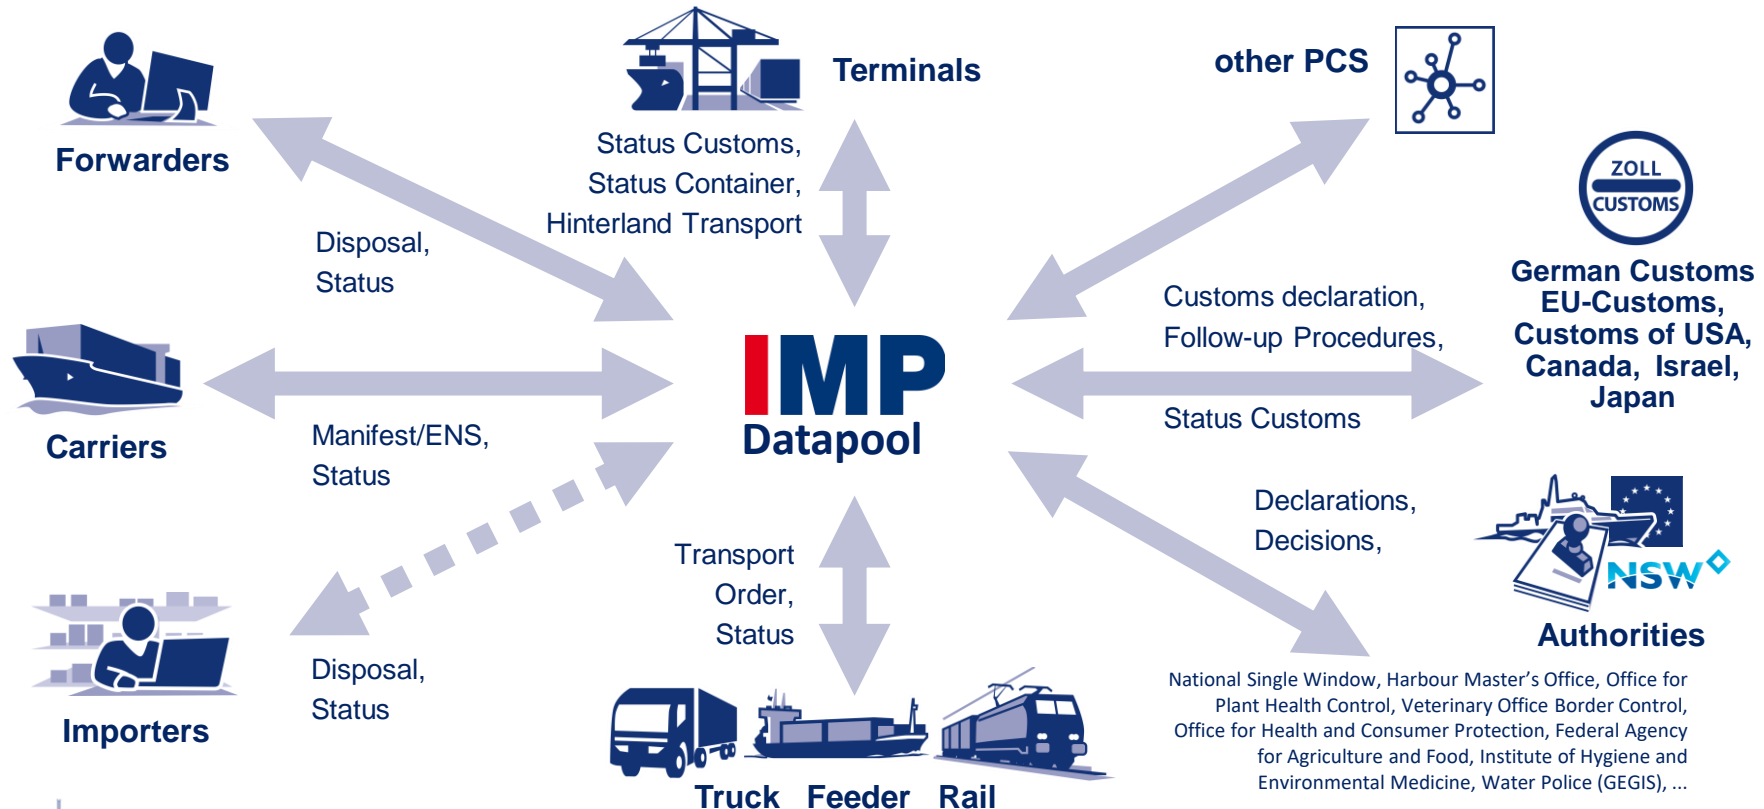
Forwarders

Terminals

Status Customs, Status Container, Hinterland Transport

other PCS

Disposal, Status

ZOLL CUSTOMS

German Customs EU-Customs, Customs of USA, Canada, Israel, Japan

Customs declaration, Follow-up Procedures,

Carriers

IMP Datapool

Status Customs

Manifest/ENS, Status

Declarations, Decisions,

NSW

Transport Order, Status

Authorities

Importers

Disposal, Status

National Single Window, Harbour Master's Office, Office for Plant Health Control, Veterinary Office Border Control, Office for Health and Consumer Protection, Federal Agency for Agriculture and Food, Institute of Hygiene and Environmental Medicine, Water Police (GEGIS), ...

Truck Feeder Rail